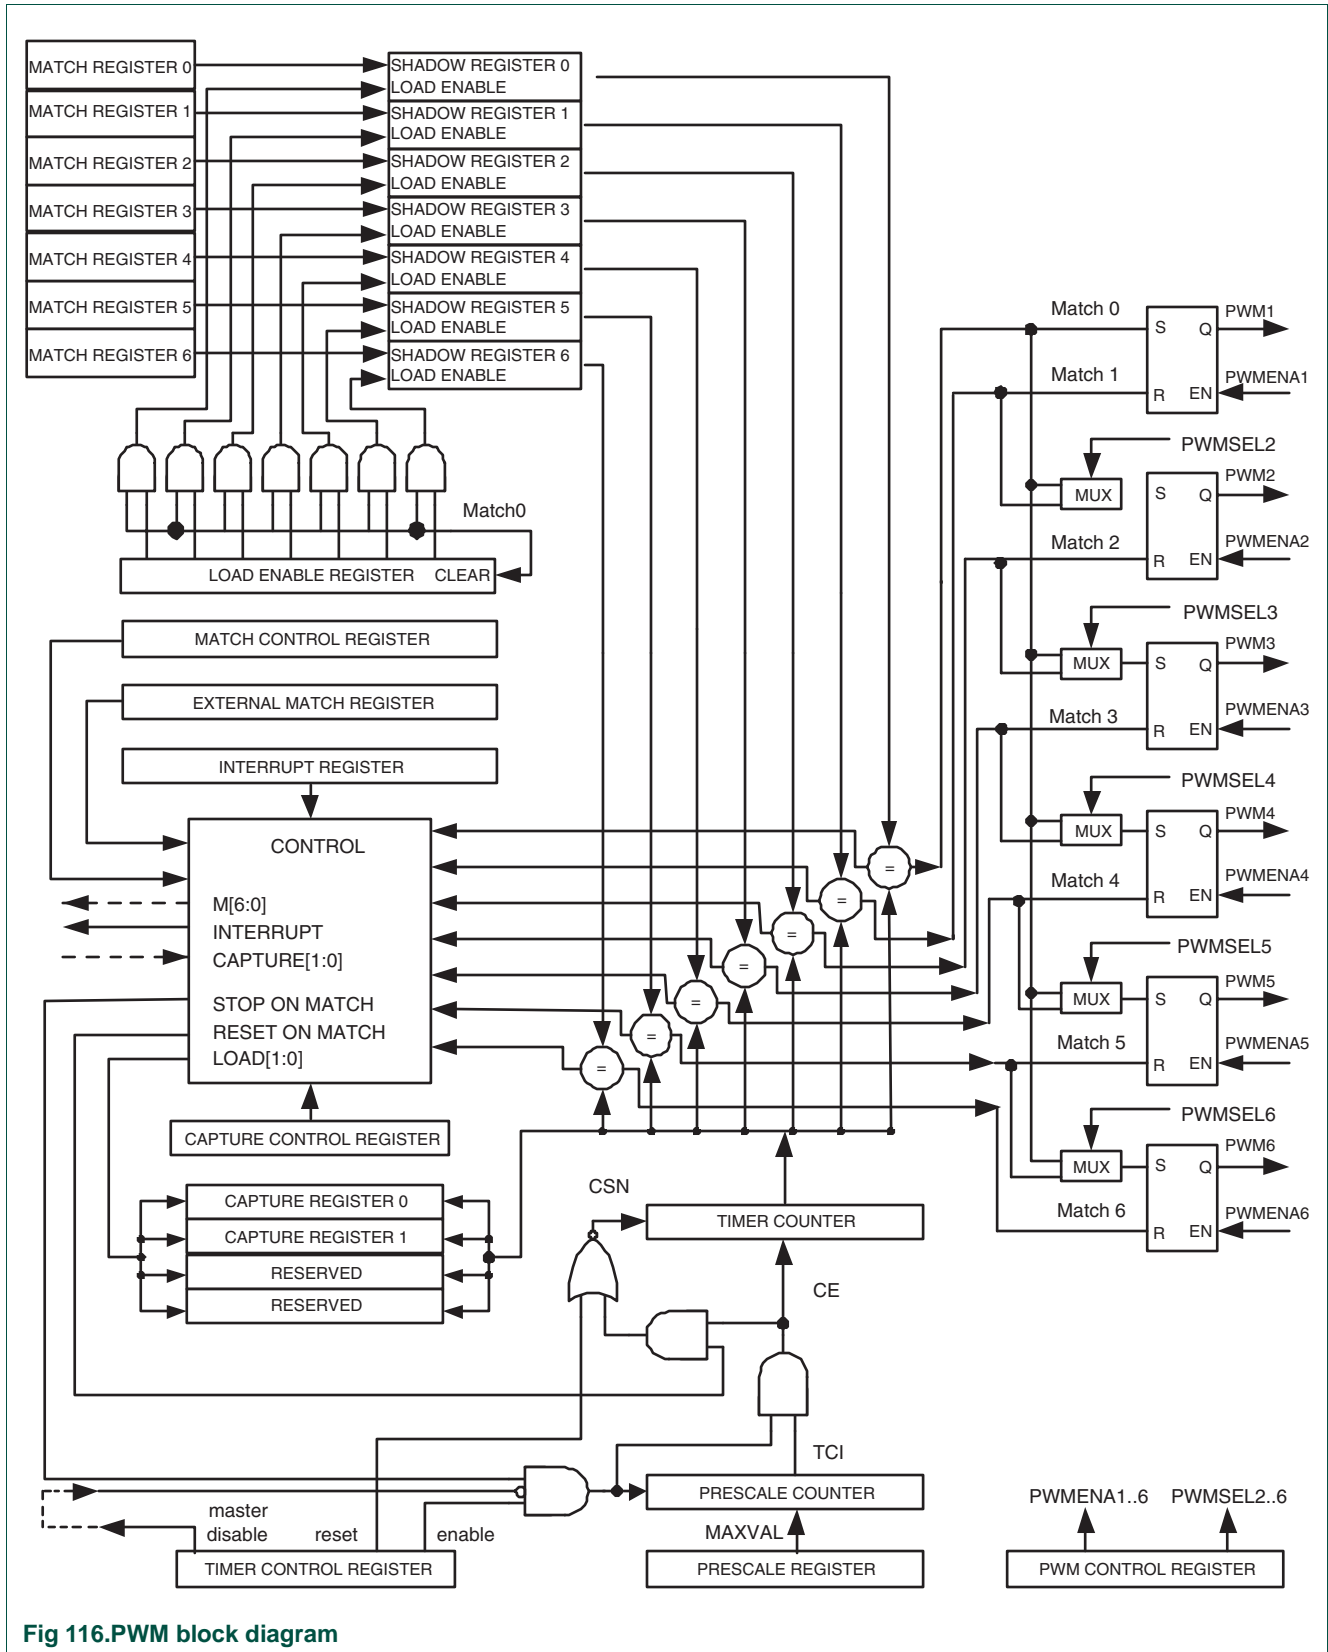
MATCH REGISTER 0
MATCH REGISTER 1
MATCH REGISTER 2
MATCH REGISTER 3
MATCH REGISTER 4
MATCH REGISTER 5
MATCH REGISTER 6

SHADOW REGISTER 0
LOAD ENABLE
SHADOW REGISTER 1
LOAD ENABLE
SHADOW REGISTER 2
LOAD ENABLE
SHADOW REGISTER 3
LOAD ENABLE
SHADOW REGISTER 4
LOAD ENABLE
SHADOW REGISTER 5
LOAD ENABLE
SHADOW REGISTER 6
LOAD ENABLE

Match0
LOAD ENABLE REGISTER CLEAR

MATCH CONTROL REGISTER
EXTERNAL MATCH REGISTER
INTERRUPT REGISTER

CONTROL
M[6:0]
INTERRUPT
CAPTURE[1:0]
STOP ON MATCH
RESET ON MATCH
LOAD[1:0]

CAPTURE CONTROL REGISTER

CAPTURE REGISTER 0
CAPTURE REGISTER 1
RESERVED
RESERVED

=
=
=
=
=
=
=

CSN
TIMER COUNTER
CE
TCI
PRESCALE COUNTER
MAXVAL
PRESCALE REGISTER

master disable
reset
enable
TIMER CONTROL REGISTER

Match 0
S Q PWM1
Match 1
R EN PWMENA1
PWMSEL2
MUX S Q PWM2
Match 2
R EN PWMENA2
PWMSEL3
MUX S Q PWM3
Match 3
R EN PWMENA3
PWMSEL4
MUX S Q PWM4
Match 4
R EN PWMENA4
PWMSEL5
MUX S Q PWM5
Match 5
R EN PWMENA5
PWMSEL6
MUX S Q PWM6
Match 6
R EN PWMENA6

PWMENA1..6 PWMSEL2..6
PWM CONTROL REGISTER

Fig 116.PWM block diagram